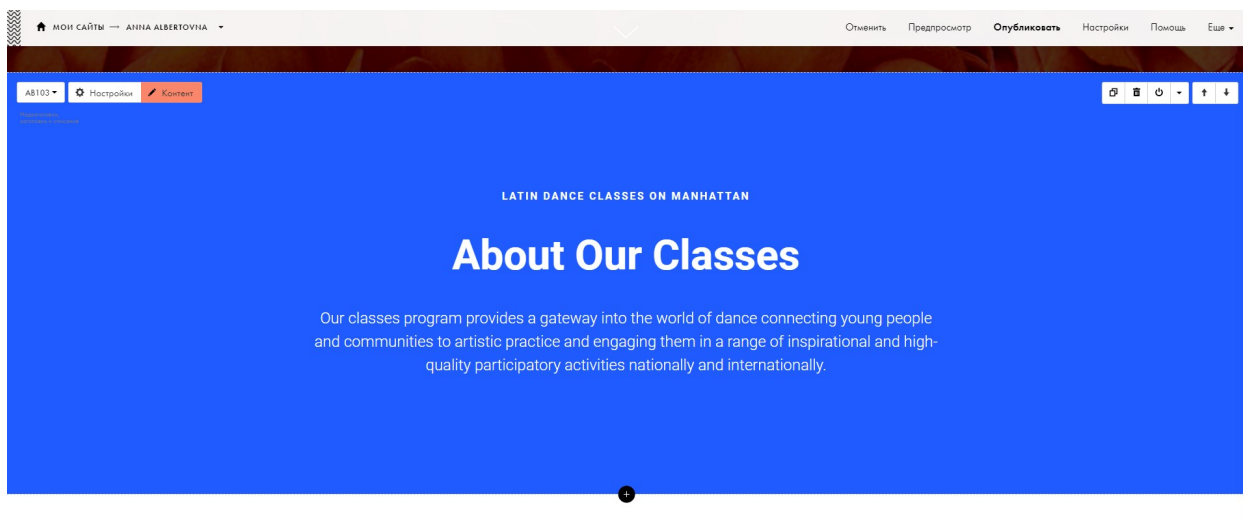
МОИ САЙТЫ → ANNA ALBERTOVNA

Отменить Предпросмотр Опубликовать Настройки Помощь Еще

AB103 Настройки Контент

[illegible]

LATIN DANCE CLASSES ON MANHATTAN

About Our Classes

Our classes program provides a gateway into the world of dance connecting young people and communities to artistic practice and engaging them in a range of inspirational and high-quality participatory activities nationally and internationally.